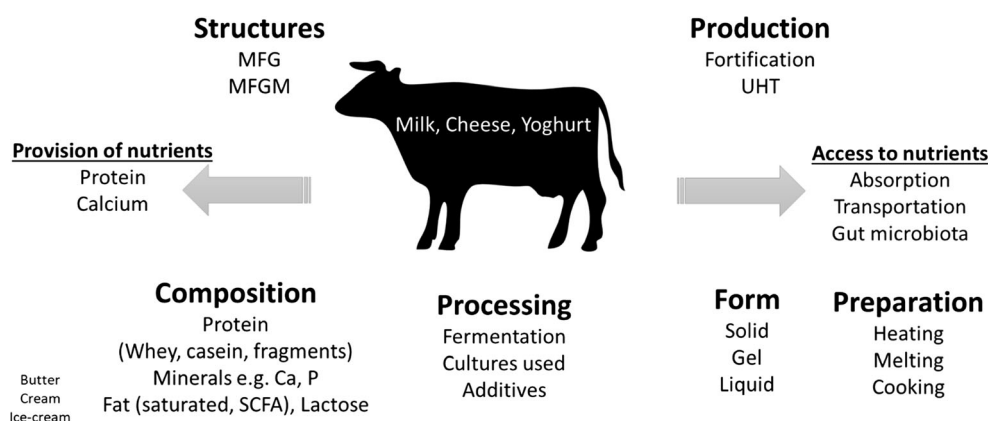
Structures
MFG
MFGM

Production
Fortification
UHT

Milk, Cheese, Yoghurt

Provision of nutrients
Protein
Calcium

Access to nutrients
Absorption
Transportation
Gut microbiota

Composition
Protein
(Whey, casein, fragments)
Minerals e.g. Ca, P
Fat (saturated, SCFA), Lactose

Butter
Cream
Ice-cream

Processing
Fermentation
Cultures used
Additives

Form
Solid
Gel
Liquid

Preparation
Heating
Melting
Cooking